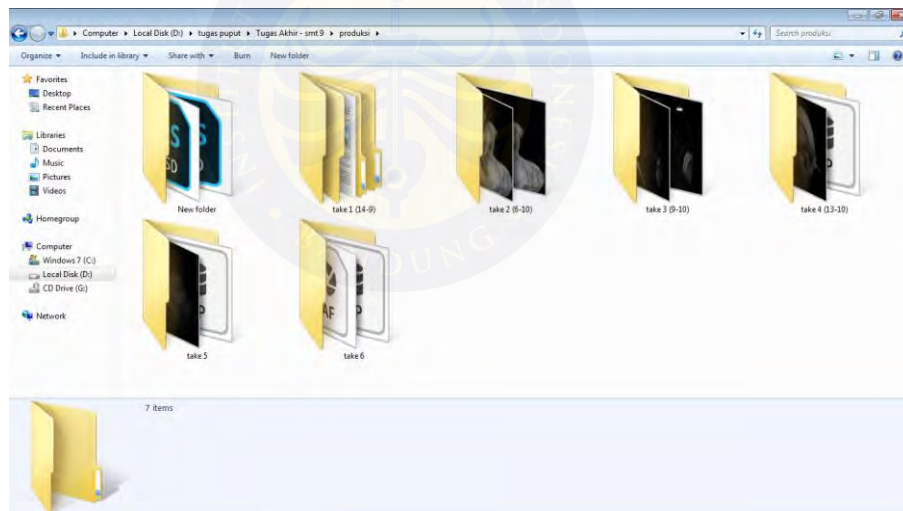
Computer ▸ Local Disk (D:) ▸ tugas puput ▸ Tugas Akhir - smt 9 ▸ produksi ▸

Search produksi

Organize ▾ Include in library ▾ Share with ▾ Burn New folder

Favorites
Desktop
Recent Places

Libraries
Documents
Music
Pictures
Videos

Homegroup

Computer
Windows 7 (C:)
Local Disk (D:)
CD Drive (G:)

Network

New folder
take 1 (14-9)
take 2 (6-10)
take 3 (9-10)
take 4 (13-10)
take 5
take 6

7 items